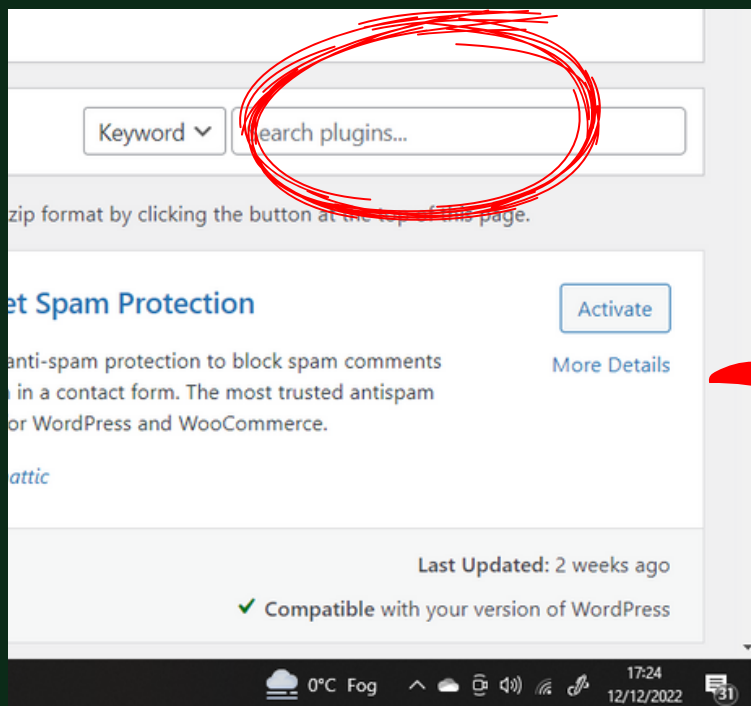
Keyword
Search plugins...

zip format by clicking the button at the top of this page.

et Spam Protection

Activate

More Details

anti-spam protection to block spam comments
n in a contact form. The most trusted antispam
or WordPress and WooCommerce.

attic

Last Updated: 2 weeks ago

✓ Compatible with your version of WordPress

0°C Fog

17:24
12/12/2022

31